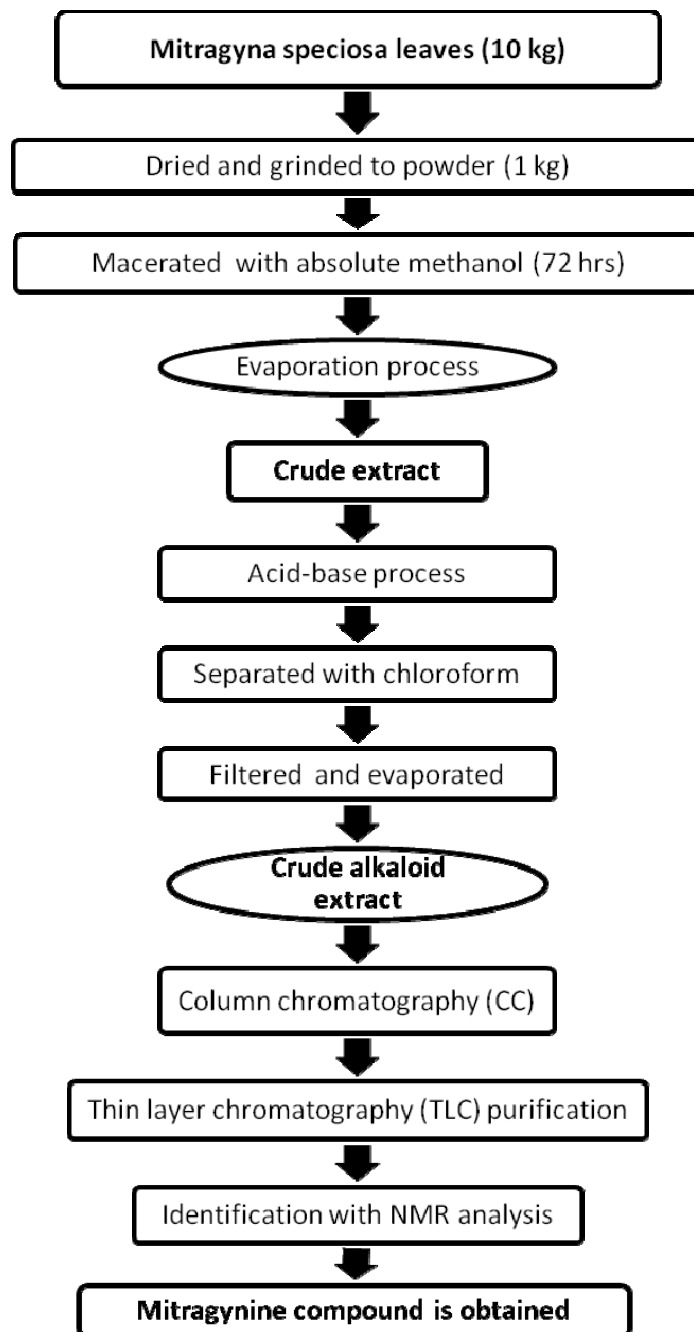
Mitragyna speciosa leaves (10 kg)

Dried and grinded to powder (1 kg)

Macerated with absolute methanol (72 hrs)

Evaporation process

Crude extract

Acid-base process

Separated with chloroform

Filtered and evaporated

Crude alkaloid extract

Column chromatography (CC)

Thin layer chromatography (TLC) purification

Identification with NMR analysis

Mitragynine compound is obtained